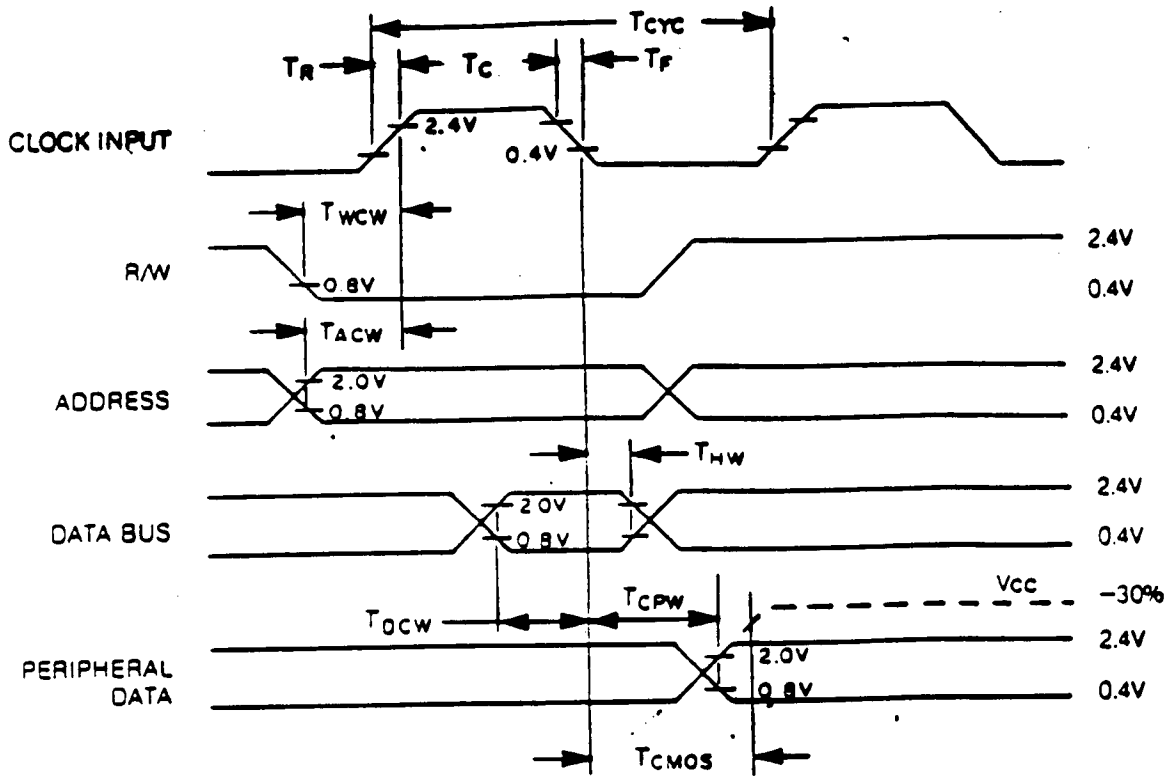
$T_{CYC}$

$T_R$

$T_C$

$T_F$

CLOCK INPUT

2.4V

0.4V

$T_{WCW}$

R/W

0.8V

2.4V

0.4V

$T_{ACW}$

ADDRESS

2.0V

0.8V

2.4V

0.4V

$T_{HW}$

DATA BUS

2.0V

0.8V

2.4V

0.4V

$T_{DCW}$

$T_{CPW}$

Vcc

−30%

PERIPHERAL DATA

2.0V

0.8V

2.4V

0.4V

$T_{CMOS}$